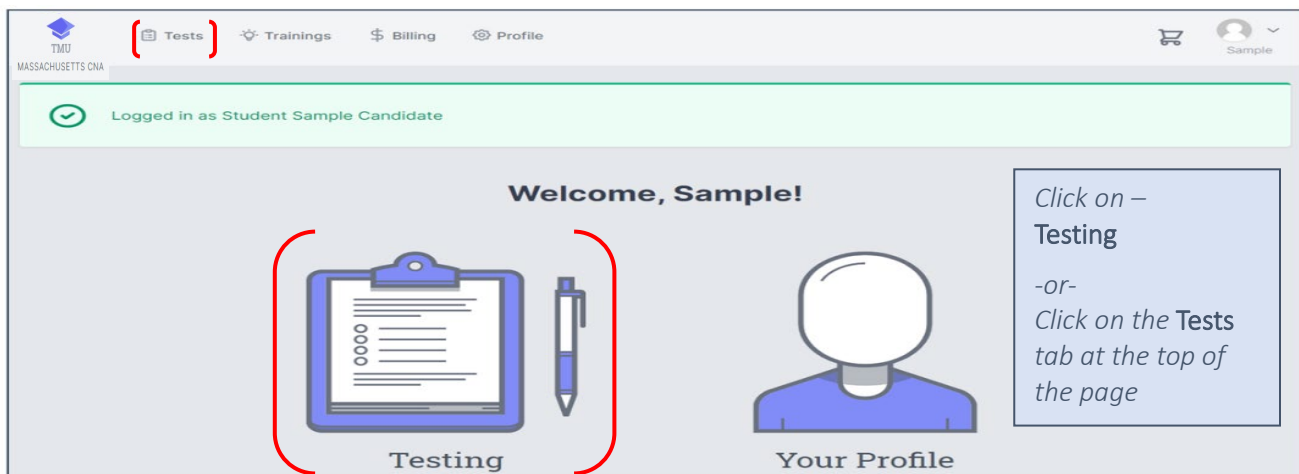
TMU
MASSACHUSETTS CNA

Tests Trainings Billing Profile

Sample

Logged in as Student Sample Candidate

Welcome, Sample!

Click on – Testing

-or-
Click on the Tests tab at the top of the page

Testing

Your Profile